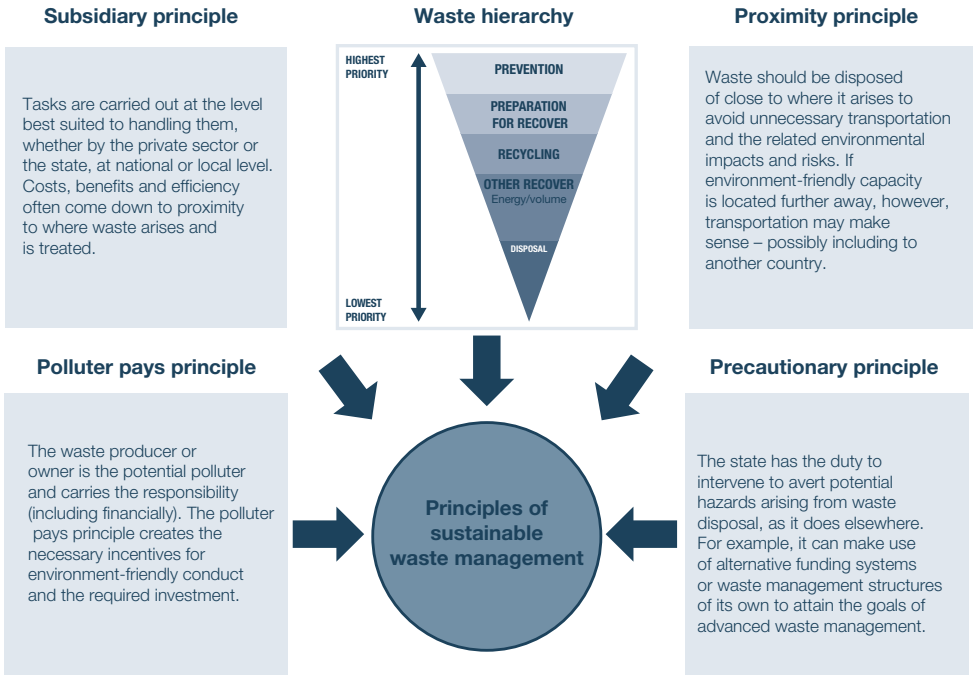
Subsidiary principle

Tasks are carried out at the level best suited to handling them, whether by the private sector or the state, at national or local level. Costs, benefits and efficiency often come down to proximity to where waste arises and is treated.

Waste hierarchy

HIGHEST PRIORITY

PREVENTION

PREPARATION FOR RECOVER

RECYCLING

OTHER RECOVER
Energy/volume

DISPOSAL

LOWEST PRIORITY

Proximity principle

Waste should be disposed of close to where it arises to avoid unnecessary transportation and the related environmental impacts and risks. If environment-friendly capacity is located further away, however, transportation may make sense – possibly including to another country.

Polluter pays principle

The waste producer or owner is the potential polluter and carries the responsibility (including financially). The polluter pays principle creates the necessary incentives for environment-friendly conduct and the required investment.

Principles of sustainable waste management

Precautionary principle

The state has the duty to intervene to avert potential hazards arising from waste disposal, as it does elsewhere. For example, it can make use of alternative funding systems or waste management structures of its own to attain the goals of advanced waste management.